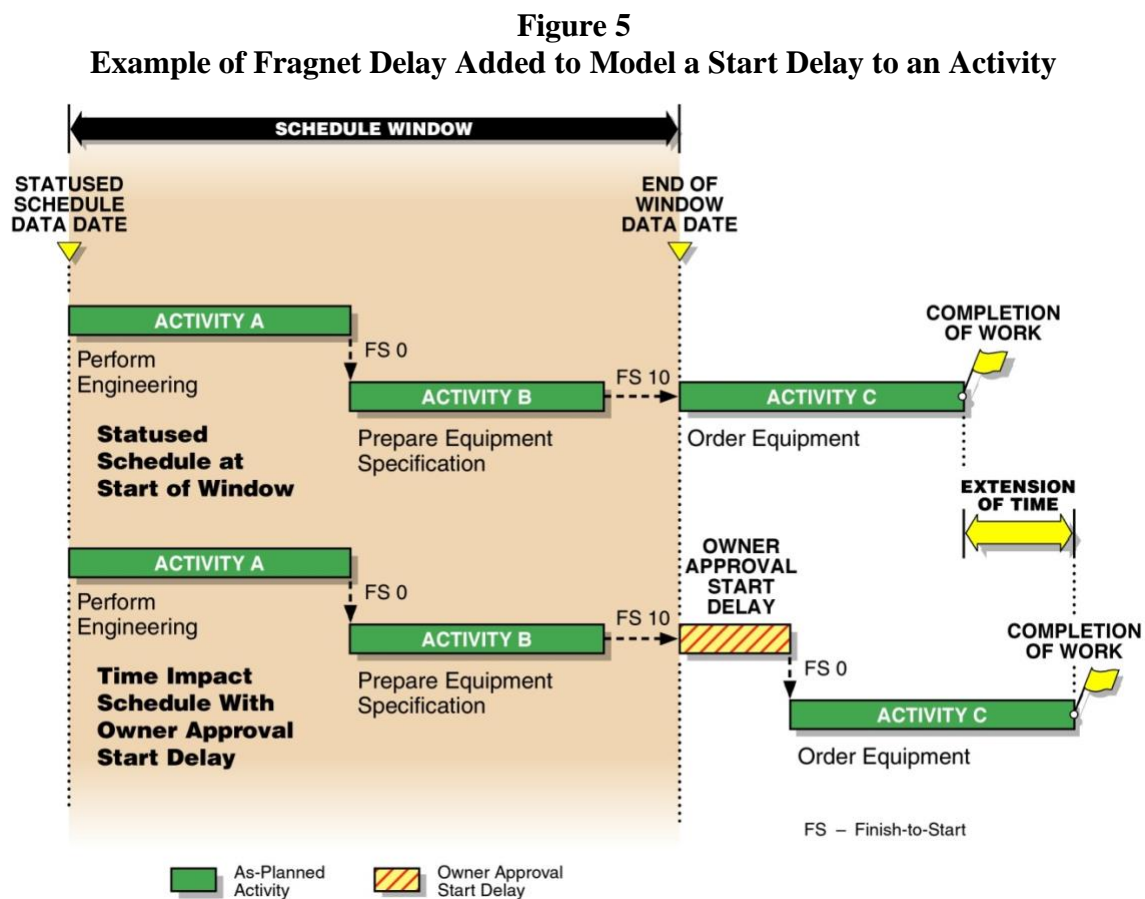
**Figure 5**
**Example of Fragnet Delay Added to Model a Start Delay to an Activity**

SCHEDULE WINDOW

STATUSED SCHEDULE DATA DATE

END OF WINDOW DATA DATE

ACTIVITY A
Perform Engineering

FS 0

ACTIVITY B
Prepare Equipment Specification

FS 10

ACTIVITY C
Order Equipment

COMPLETION OF WORK

Statused Schedule at Start of Window

EXTENSION OF TIME

ACTIVITY A
Perform Engineering

FS 0

ACTIVITY B
Prepare Equipment Specification

FS 10

OWNER APPROVAL START DELAY

FS 0

ACTIVITY C
Order Equipment

COMPLETION OF WORK

Time Impact Schedule With Owner Approval Start Delay

FS – Finish-to-Start

As-Planned Activity

Owner Approval Start Delay